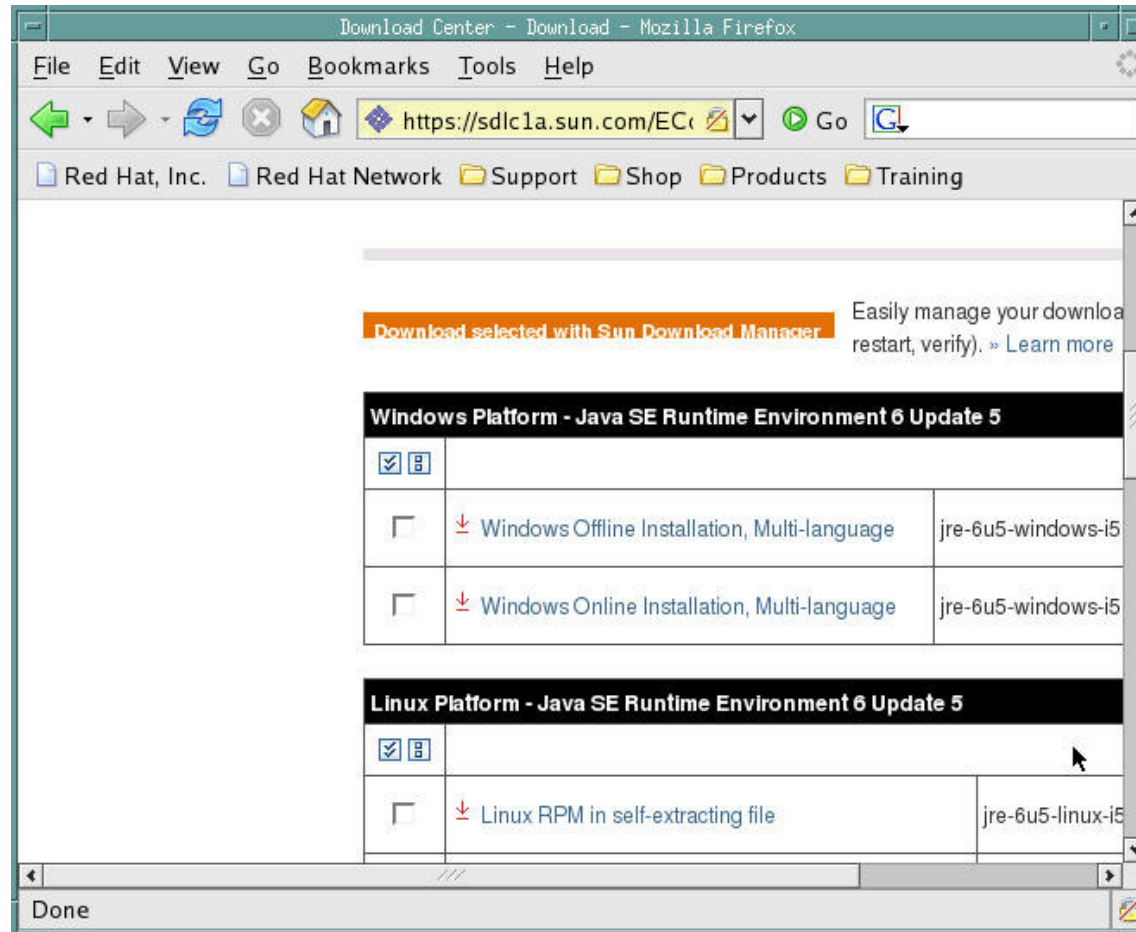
Download Center - Download - Mozilla Firefox

File Edit View Go Bookmarks Tools Help

https://sdlc1a.sun.com/ECc Go G

Red Hat, Inc. Red Hat Network Support Shop Products Training

Download selected with Sun Download Manager

Easily manage your downloa restart, verify). » Learn more

| Windows Platform - Java SE Runtime Environment 6 Update 5 | |
|---|---|
| | Windows Offline Installation, Multi-language | jre-6u5-windows-i5 |
| | Windows Online Installation, Multi-language | jre-6u5-windows-i5 |

| Linux Platform - Java SE Runtime Environment 6 Update 5 | |
|---|---|
| | Linux RPM in self-extracting file | jre-6u5-linux-i5 |

Done